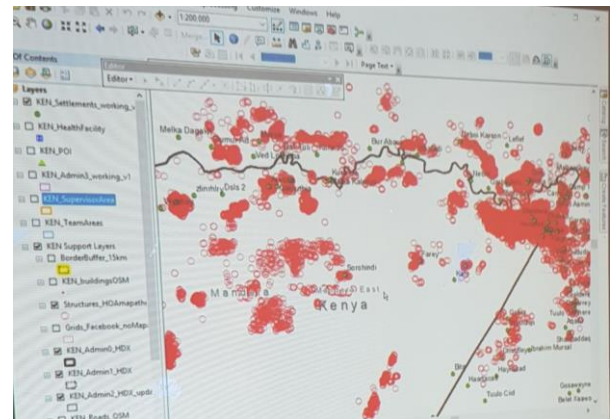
1:200,000
Customize Windows Help
Of Contents
Editor
Editor▾
Page Text▾
Layers
KEN_Settlements_working_
KEN_HealthFacility
KEN_POI
KEN_Admin3_working_v1
KEN_SupervisorArea
KEN_TeamAreas
KEN Support Layers
BorderBuffer_15km
KEN_buildingsOSM
Structures_HOAmapathon
Grids_Facebook_noMap
KEN_Admin0_HDX
KEN_Admin1_HDX
KEN_Admin2_HDX_updt
KEN_Roads_OSM
Melka Dage
Ved Libiya
Bur Abor
Lafed
Binshiy
Dola 2
Kenya
Mandera
Sorshindi
Mandera East
Farey
Ibrahim Mursal
Tuulo Cid
Goowayne
Ban Isaaq
Haytebad